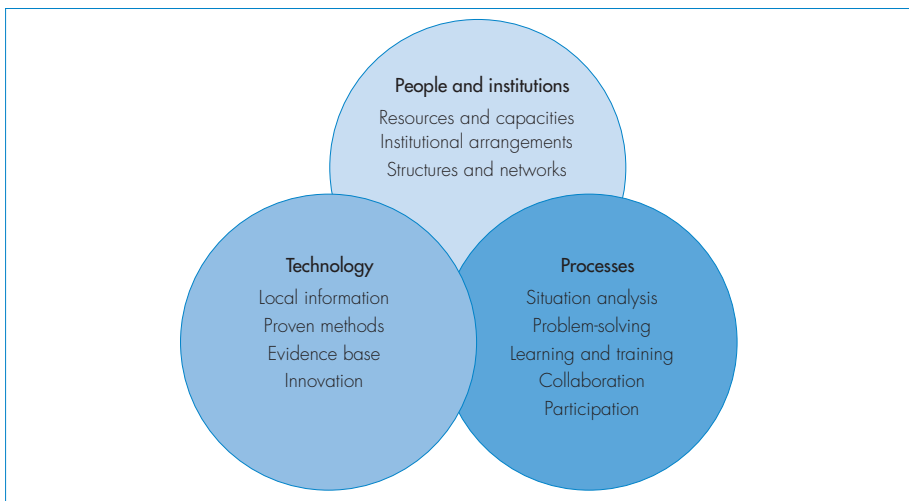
People and institutions
Resources and capacities
Institutional arrangements
Structures and networks

Technology
Local information
Proven methods
Evidence base
Innovation

Processes
Situation analysis
Problem-solving
Learning and training
Collaboration
Participation